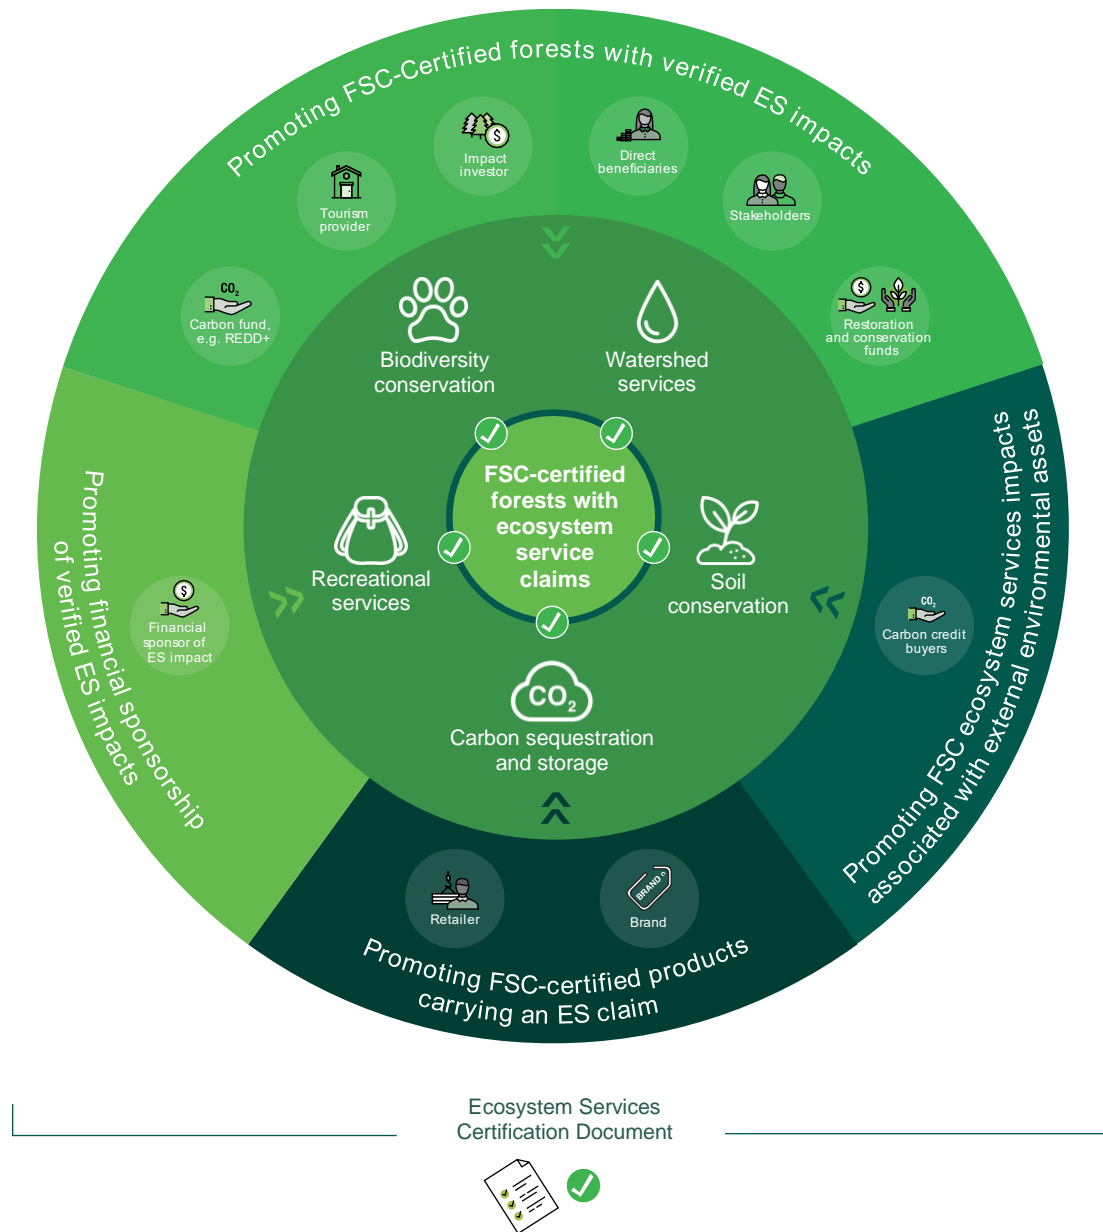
Promoting FSC-Certified forests with verified ES impacts

Impact investor

Direct beneficiaries

Tourism provider

Stakeholders

$CO_2$
Carbon fund, e.g. REDD+

Restoration and conservation funds

Biodiversity conservation

Watershed services

FSC-certified forests with ecosystem service claims

Recreational services

Soil conservation

Promoting financial sponsorship of verified ES impacts

Financial sponsor of ES impact

$CO_2$
Carbon credit buyers

Promoting FSC ecosystem services impacts associated with external environmental assets

$CO_2$
Carbon sequestration and storage

Retailer

BRAND
Brand

Promoting FSC-certified products carrying an ES claim

Ecosystem Services Certification Document